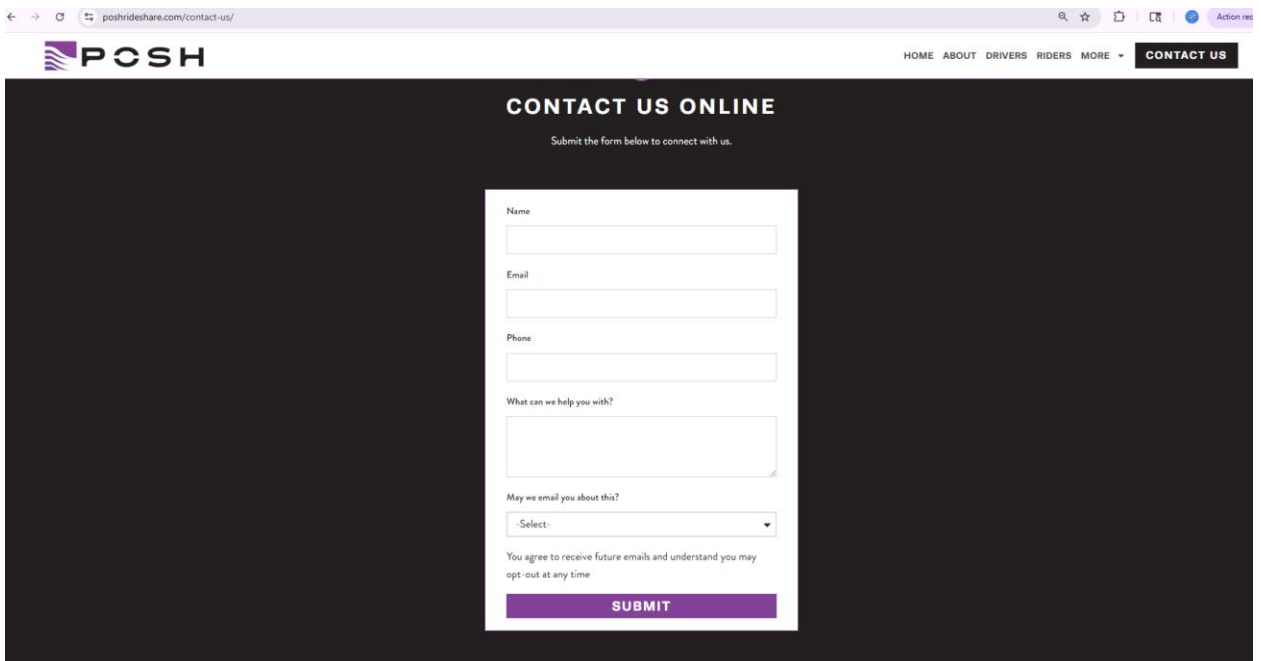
poshrideshare.com/contact-us/

Action rec

POSH

HOME ABOUT DRIVERS RIDERS MORE CONTACT US

CONTACT US ONLINE

Submit the form below to connect with us.

Name

Email

Phone

What can we help you with?

May we email you about this?

-Select-

You agree to receive future emails and understand you may opt-out at any time

SUBMIT